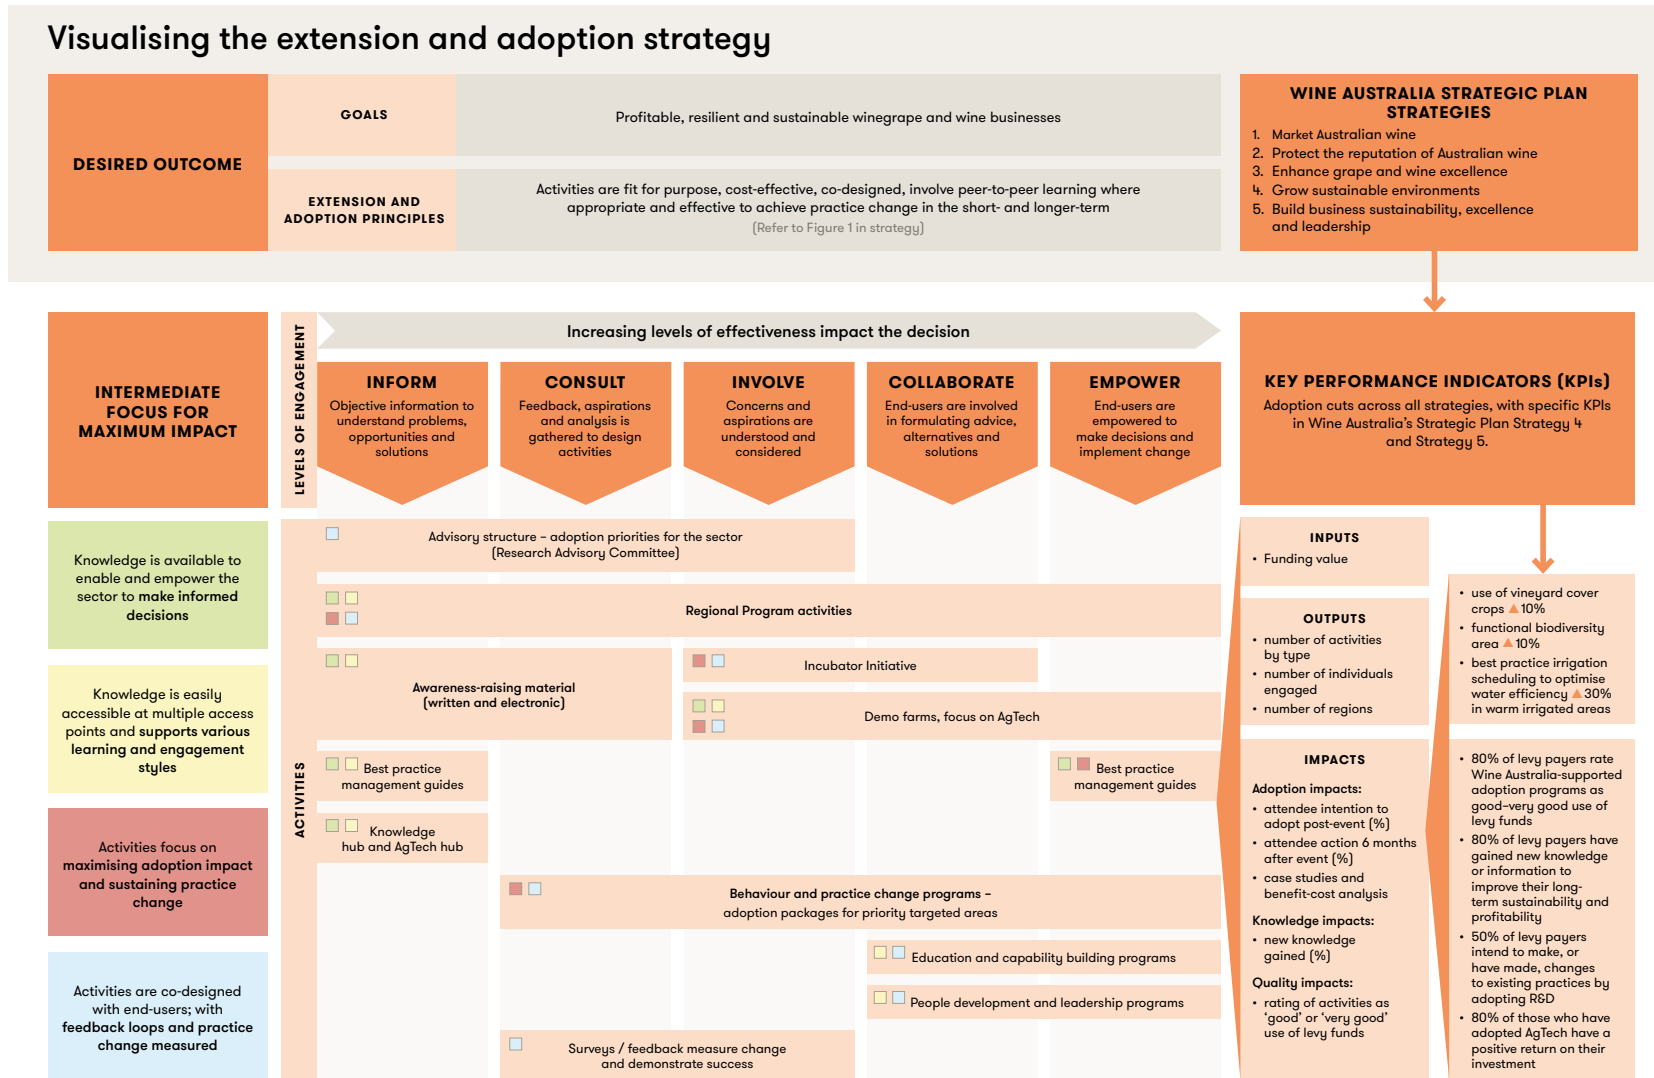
Visualising the extension and adoption strategy

DESIRED OUTCOME

GOALS

Profitable, resilient and sustainable winegrape and wine businesses

EXTENSION AND ADOPTION PRINCIPLES

Activities are fit for purpose, cost-effective, co-designed, involve peer-to-peer learning where appropriate and effective to achieve practice change in the short- and longer-term
(Refer to Figure 1 in strategy)

WINE AUSTRALIA STRATEGIC PLAN STRATEGIES
1. Market Australian wine
2. Protect the reputation of Australian wine
3. Enhance grape and wine excellence
4. Grow sustainable environments
5. Build business sustainability, excellence and leadership

INTERMEDIATE FOCUS FOR MAXIMUM IMPACT

LEVELS OF ENGAGEMENT

Increasing levels of effectiveness impact the decision

INFORM
Objective information to understand problems, opportunities and solutions

CONSULT
Feedback, aspirations and analysis is gathered to design activities

INVOLVE
Concerns and aspirations are understood and considered

COLLABORATE
End-users are involved in formulating advice, alternatives and solutions

EMPOWER
End-users are empowered to make decisions and implement change

KEY PERFORMANCE INDICATORS (KPIs)
Adoption cuts across all strategies, with specific KPIs in Wine Australia's Strategic Plan Strategy 4 and Strategy 5.

Knowledge is available to enable and empower the sector to make informed decisions

Knowledge is easily accessible at multiple access points and supports various learning and engagement styles

Activities focus on maximising adoption impact and sustaining practice change

Activities are co-designed with end-users; with feedback loops and practice change measured

ACTIVITIES

Advisory structure – adoption priorities for the sector (Research Advisory Committee)

Regional Program activities

Awareness-raising material (written and electronic)

Incubator Initiative

Demo farms, focus on AgTech

Best practice management guides

Best practice management guides

Knowledge hub and AgTech hub

Behaviour and practice change programs – adoption packages for priority targeted areas

Education and capability building programs

People development and leadership programs

Surveys / feedback measure change and demonstrate success

INPUTS
• Funding value

OUTPUTS
• number of activities by type
• number of individuals engaged
• number of regions

IMPACTS
Adoption impacts:
• attendee intention to adopt post-event (%)
• attendee action 6 months after event (%)
• case studies and benefit-cost analysis
Knowledge impacts:
• new knowledge gained (%)
Quality impacts:
• rating of activities as 'good' or 'very good' use of levy funds

• use of vineyard cover crops ▲10%
• functional biodiversity area ▲10%
• best practice irrigation scheduling to optimise water efficiency ▲30% in warm irrigated areas

• 80% of levy payers rate Wine Australia-supported adoption programs as good–very good use of levy funds
• 80% of levy payers have gained new knowledge or information to improve their long-term sustainability and profitability
• 50% of levy payers intend to make, or have made, changes to existing practices by adopting R&D
• 80% of those who have adopted AgTech have a positive return on their investment